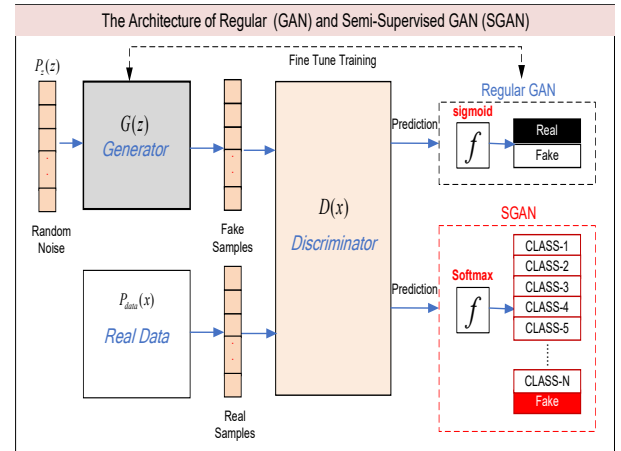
The Architecture of Regular (GAN) and Semi-Supervised GAN (SGAN)

$P_z(z)$

Fine Tune Training

Regular GAN

$G(z)$
Generator

Prediction

sigmoid

$f$

Real

Fake

Random Noise

Fake Samples

$D(x)$

Discriminator

SGAN

CLASS-1
CLASS-2
CLASS-3
CLASS-4
CLASS-5

Softmax

Prediction

$f$

$P_{data}(x)$

Real Data

CLASS-N

Fake

Real Samples